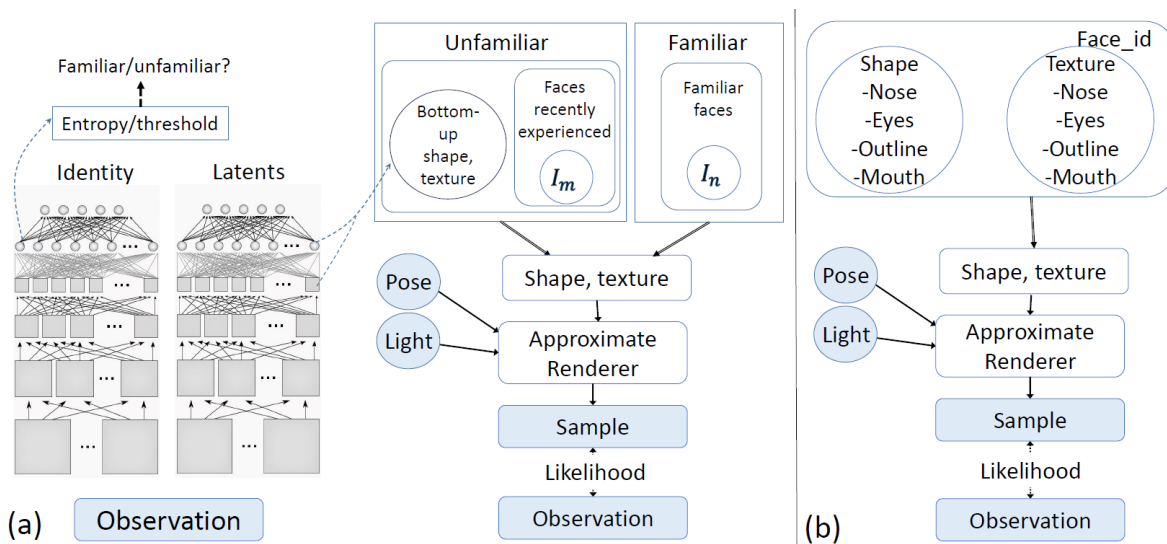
Familiar/unfamiliar?

Entropy/threshold

Identity

Latents

...

...

...

...

...

...

...

...

(a)

Observation

Unfamiliar

Bottom-up shape, texture

Faces recently experienced

$I_m$

Familiar

Familiar faces

$I_n$

Shape, texture

Pose

Light

Approximate Renderer

Sample

Likelihood

Observation

Face_id

Shape
-Nose
-Eyes
-Outline
-Mouth

Texture
-Nose
-Eyes
-Outline
-Mouth

Shape, texture

Pose

Light

Approximate Renderer

Sample

Likelihood

(b)

Observation